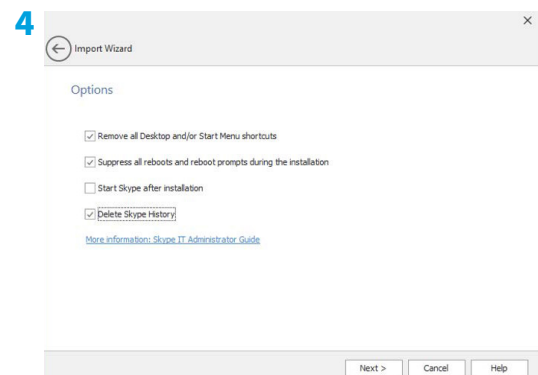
4

×

Import Wizard

Options

Remove all Desktop and/or Start Menu shortcuts

Suppress all reboots and reboot prompts during the installation

Start Skype after installation

Delete Skype History

More information: Skype IT Administrator Guide

Next >
Cancel
Help